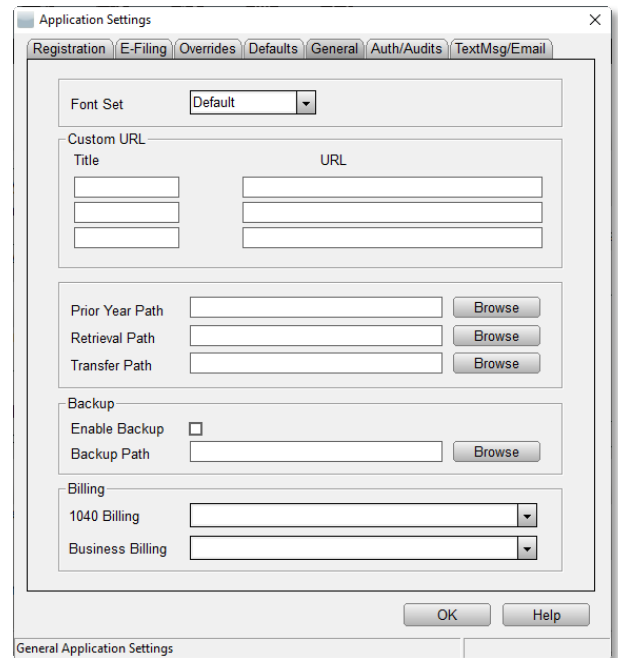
Application Settings

Registration | E-Filing | Overrides | Defaults | General | Auth/Audits | TextMsg/Email

Font Set Default

Custom URL
Title URL

Prior Year Path Browse
Retrieval Path Browse
Transfer Path Browse

Backup
Enable Backup
Backup Path Browse

Billing
1040 Billing
Business Billing

OK Help

General Application Settings